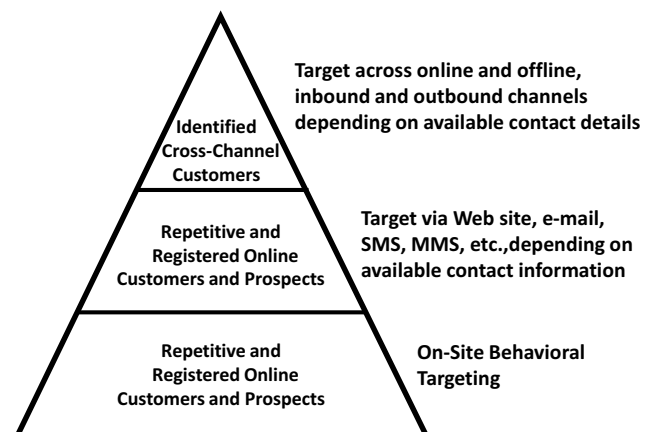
Identified Cross-Channel Customers

Target across online and offline, inbound and outbound channels depending on available contact details

Repetitive and Registered Online Customers and Prospects

Target via Web site, e-mail, SMS, MMS, etc.,depending on available contact information

Repetitive and Registered Online Customers and Prospects

On-Site Behavioral Targeting